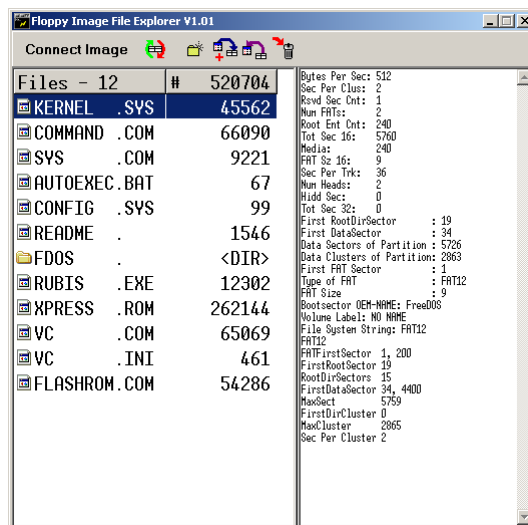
Floppy Image File Explorer V1.01

Connect Image

| Files - 12 | # 520704 |
|---|---|
| KERNEL .SYS | 45562 |
| COMMAND .COM | 66090 |
| SYS .COM | 9221 |
| AUTOEXEC.BAT | 67 |
| CONFIG .SYS | 99 |
| README . | 1546 |
| FDOS . | <DIR> |
| RUBIS .EXE | 12302 |
| XPRESS .ROM | 262144 |
| VC .COM | 65069 |
| VC .INI | 461 |
| FLASHROM.COM | 54286 |

Bytes Per Sec: 512
Sec Per Clus: 2
Rsvd Sec Cnt: 1
Num FATs: 2
Root Ent Cnt: 240
Tot Sec 16: 5760
Media: 240
FAT Sz 16: 9
Sec Per Trk: 36
Num Heads: 2
Hidd Sec: 0
Tot Sec 32: 0
First RootDirSector : 19
First DataSector : 34
Data Sectors of Partition : 5726
Data Clusters of Partition: 2863
First FAT Sector : 1
Type of FAT : FAT12
FAT Size : 9
Bootsector OEM-NAME: FreeDOS
Volume Label: NO NAME
File System String: FAT12
FAT12
FATFirstSector 1, 200
FirstRootSector 19
RootDirSectors 15
FirstDataSector 34, 4400
MaxSect 5759
FirstDirCluster 0
MaxCluster 2865
Sec Per Cluster 2